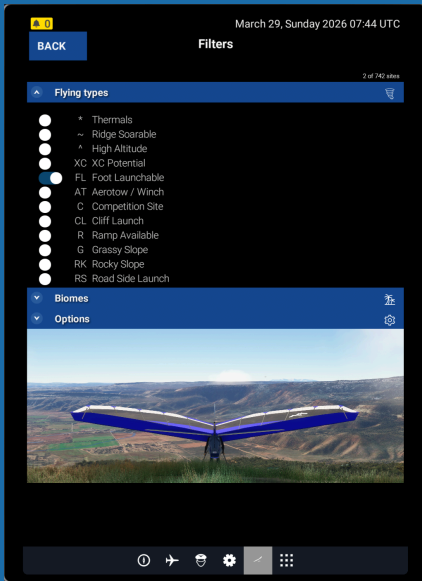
0

March 29, Sunday 2026 07:44 UTC

BACK

Filters

2 of 742 sites

Flying types

* Thermals
~ Ridge Soarable
^ High Altitude
XC XC Potential
FL Foot Launchable
AT Aerotow / Winch
C Competition Site
CL Cliff Launch
R Ramp Available
G Grassy Slope
RK Rocky Slope
RS Road Side Launch

Biomes

Options